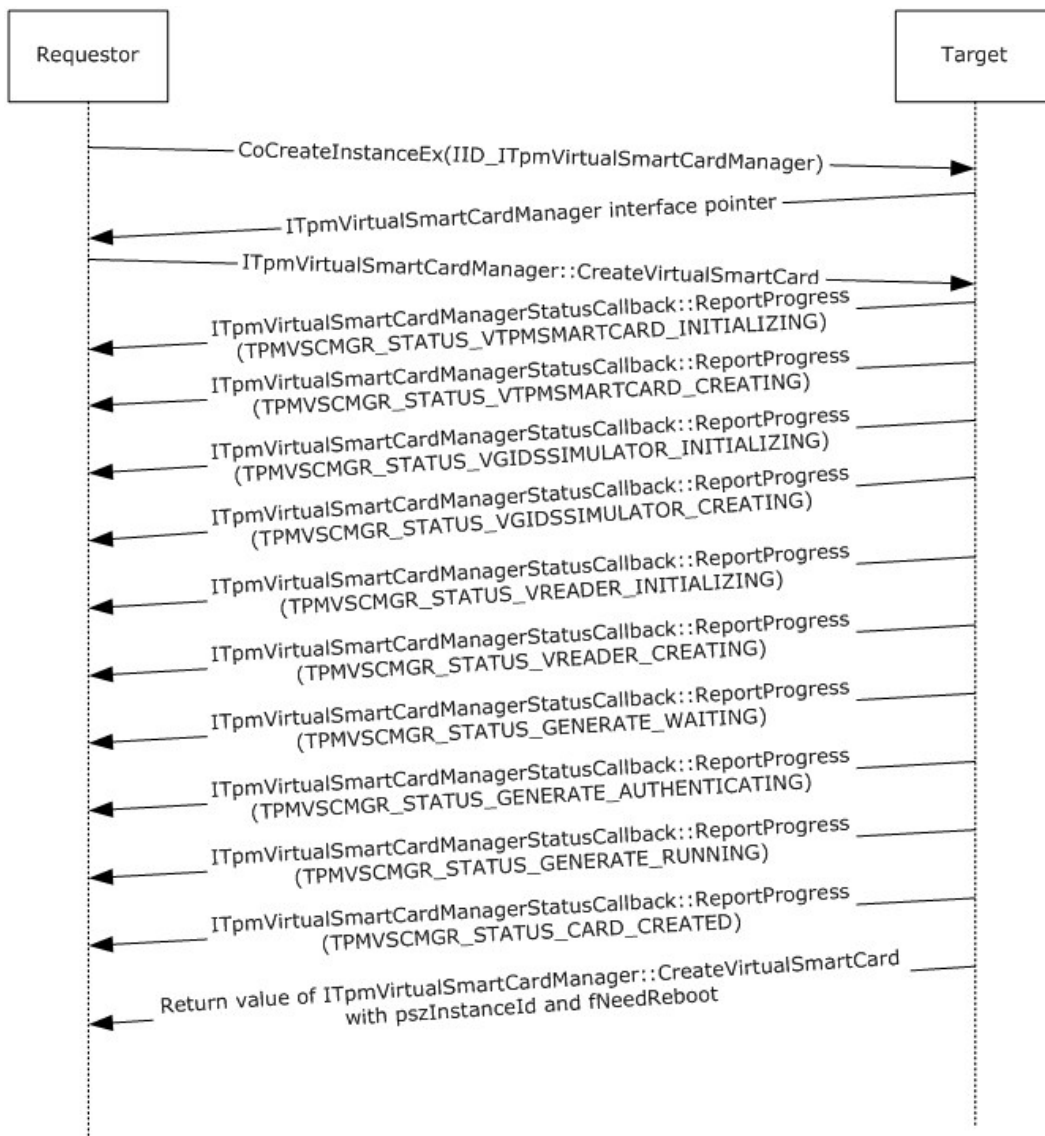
Requestor

Target

CoCreateInstanceEx(IID_ITpmVirtualSmartCardManager)

ITpmVirtualSmartCardManager interface pointer

ITpmVirtualSmartCardManager::CreateVirtualSmartCard

ITpmVirtualSmartCardManagerStatusCallback::ReportProgress (TPMVSCMGR_STATUS_VTPMSMARTCARD_INITIALIZING)

ITpmVirtualSmartCardManagerStatusCallback::ReportProgress (TPMVSCMGR_STATUS_VTPMSMARTCARD_CREATING)

ITpmVirtualSmartCardManagerStatusCallback::ReportProgress (TPMVSCMGR_STATUS_VGIDSSIMULATOR_INITIALIZING)

ITpmVirtualSmartCardManagerStatusCallback::ReportProgress (TPMVSCMGR_STATUS_VGIDSSIMULATOR_CREATING)

ITpmVirtualSmartCardManagerStatusCallback::ReportProgress (TPMVSCMGR_STATUS_VREADER_INITIALIZING)

ITpmVirtualSmartCardManagerStatusCallback::ReportProgress (TPMVSCMGR_STATUS_VREADER_CREATING)

ITpmVirtualSmartCardManagerStatusCallback::ReportProgress (TPMVSCMGR_STATUS_GENERATE_WAITING)

ITpmVirtualSmartCardManagerStatusCallback::ReportProgress (TPMVSCMGR_STATUS_GENERATE_AUTHENTICATING)

ITpmVirtualSmartCardManagerStatusCallback::ReportProgress (TPMVSCMGR_STATUS_GENERATE_RUNNING)

ITpmVirtualSmartCardManagerStatusCallback::ReportProgress (TPMVSCMGR_STATUS_CARD_CREATED)

Return value of ITpmVirtualSmartCardManager::CreateVirtualSmartCard with pszInstanceId and fNeedReboot